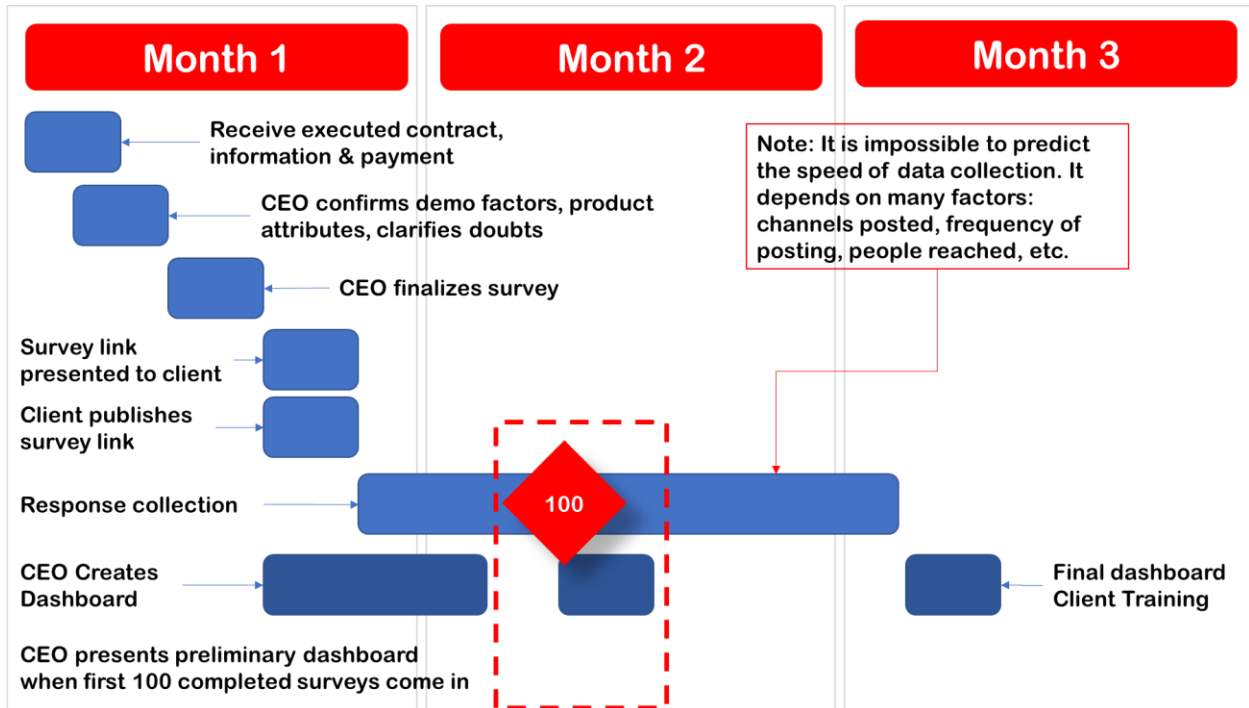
Month 1

Month 2

Month 3

Receive executed contract, information & payment

CEO confirms demo factors, product attributes, clarifies doubts

CEO finalizes survey

Note: It is impossible to predict the speed of data collection. It depends on many factors: channels posted, frequency of posting, people reached, etc.

Survey link presented to client

Client publishes survey link

Response collection

100

CEO Creates Dashboard

Final dashboard Client Training

CEO presents preliminary dashboard when first 100 completed surveys come in